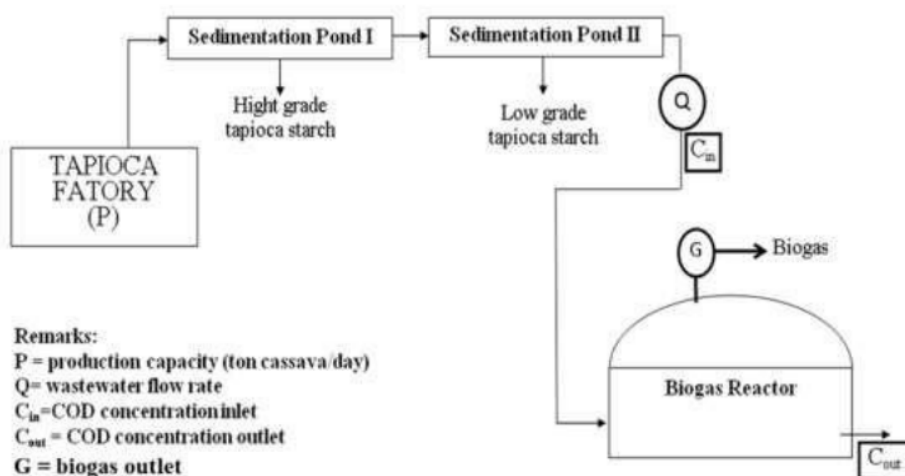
Sedimentation Pond I

Sedimentation Pond II

Hight grade tapioca starch

Low grade tapioca starch

Q

$C_{in}$

TAPIOCA FATORY (P)

G

Biogas

Remarks:
P = production capacity (ton cassava/day)
Q= wastewater flow rate
$C_{in}$=COD concentration inlet
$C_{out}$ = COD concentration outlet
G = biogas outlet

Biogas Reactor

$C_{out}$